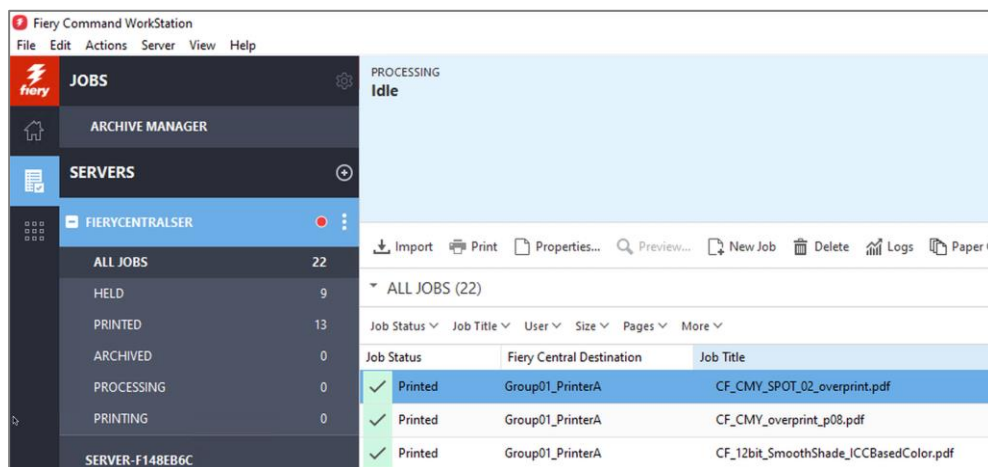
Fiery Command WorkStation

File Edit Actions Server View Help

fiery

JOBS

ARCHIVE MANAGER

SERVERS

FIERYCENTRALSER

| | |
|---|---|
| ALL JOBS | 22 |
| HELD | 9 |
| PRINTED | 13 |
| ARCHIVED | 0 |
| PROCESSING | 0 |
| PRINTING | 0 |

SERVER-F148EB6C

PROCESSING
Idle

Import Print Properties... Preview... New Job Delete Logs Paper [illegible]

ALL JOBS (22)

Job Status ∨ Job Title ∨ User ∨ Size ∨ Pages ∨ More ∨

| Job Status | Fiery Central Destination | Job Title |
|---|---|---|
| Printed | Group01_PrinterA | CF_CMY_SPOT_02_overprint.pdf |
| Printed | Group01_PrinterA | CF_CMY_overprint_p08.pdf |
| Printed | Group01_PrinterA | CF_12bit_SmoothShade_ICCBasedColor.pdf |